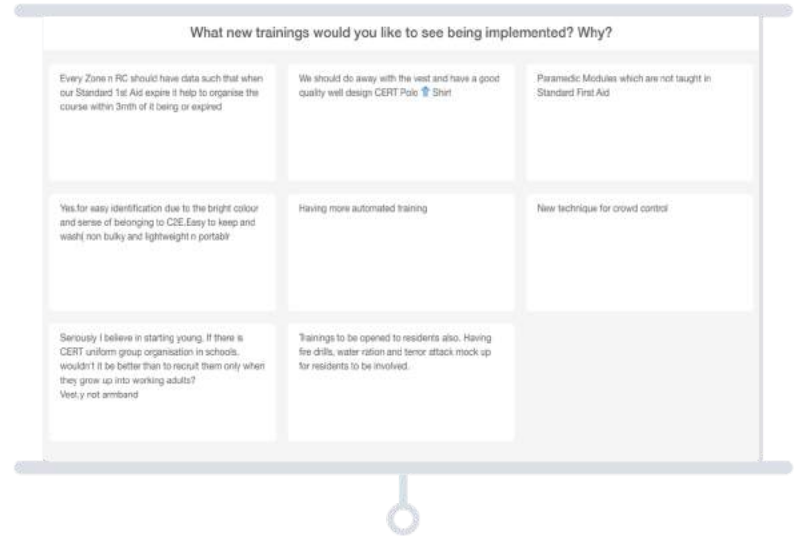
What new trainings would you like to see being implemented? Why?

Every Zone n RC should have data such that when our Standard 1st Aid expire it help to organise the course within 3mth of it being or expired

We should do away with the vest and have a good quality well design CERT Polo 👕 Shirt

Paramedic Modules which are not taught in Standard First Aid

Yes.for easy identification due to the bright colour and sense of belonging to C2E.Easy to keep and wash( non bulky and lightweight n portablr

Having more automated training

New technique for crowd control

Seriously I believe in starting young. If there is CERT uniform group organisation in schools, wouldn't it be better than to recruit them only when they grow up into working adults?
Vest,y not armband

Trainings to be opened to residents also. Having fire drills, water ration and terror attack mock up for residents to be involved.